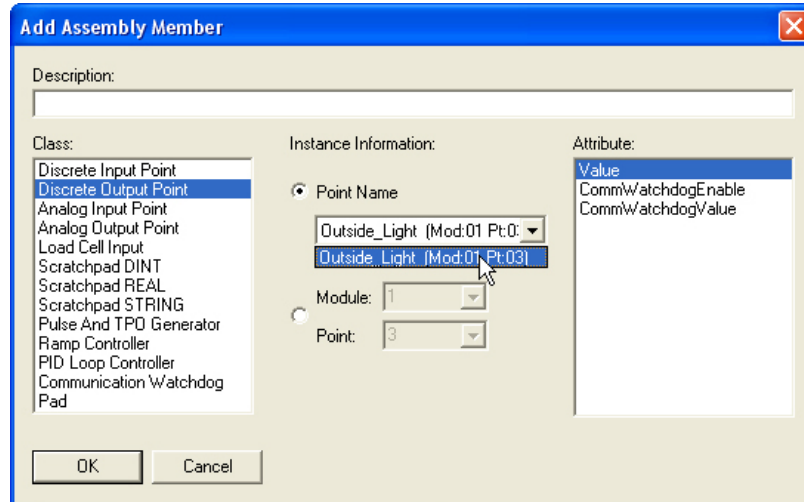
Add Assembly Member

Description:

Class:
Discrete Input Point
Discrete Output Point
Analog Input Point
Analog Output Point
Load Cell Input
Scratchpad DINT
Scratchpad REAL
Scratchpad STRING
Pulse And TPO Generator
Ramp Controller
PID Loop Controller
Communication Watchdog
Pad

Instance Information:
Point Name
Outside_Light (Mod:01 Pt:0
Outside_Light (Mod:01 Pt:03)
Module: 1
Point: 3

Attribute:
Value
CommWatchdogEnable
CommWatchdogValue

OK
Cancel